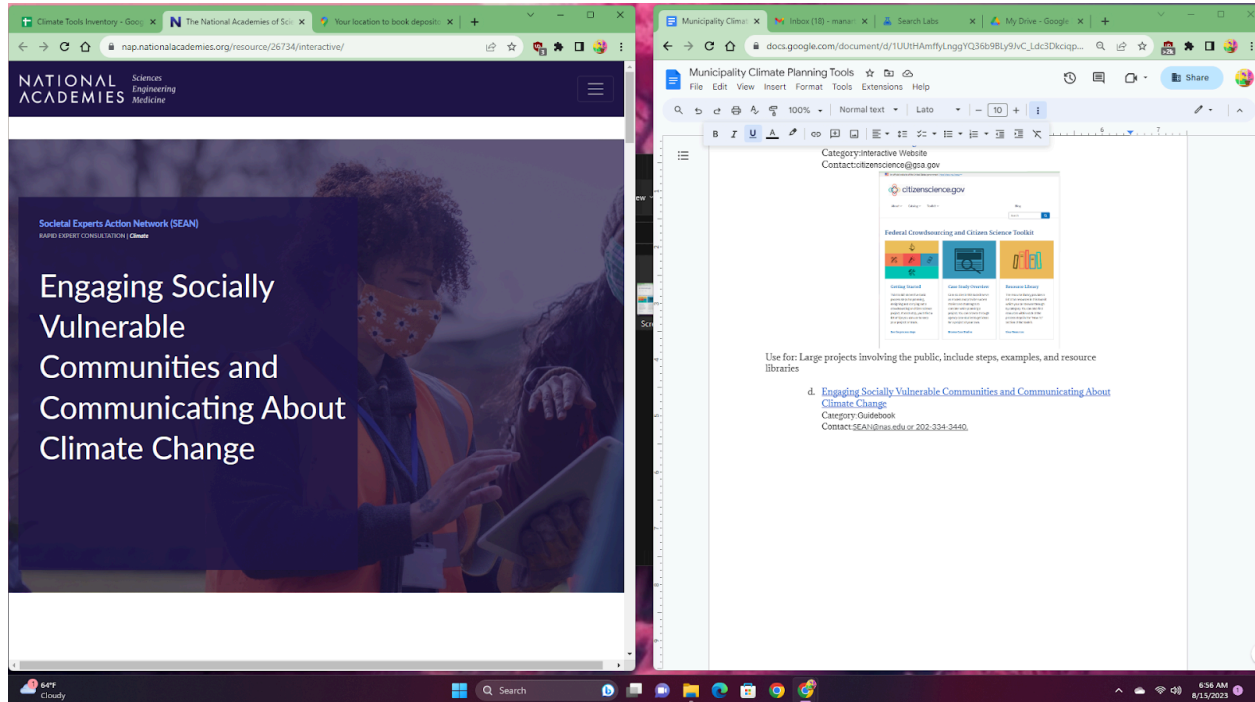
Climate Tools Inventory - Goog | The National Academies of Sci | Your location to book deposit

nap.nationalacademies.org/resource/26734/interactive/

NATIONAL ACADEMIES Sciences Engineering Medicine

Societal Experts Action Network (SEAN)
RAPID EXPERT CONSULTATION | Climate

Engaging Socially Vulnerable Communities and Communicating About Climate Change

Municipality Climat | Inbox (18) - manan | Search Labs | My Drive - Google

docs.google.com/document/d/1UUtHAmffyLnggYQ36b9BLy9JvC_Ldc3Dkciqp...

Municipality Climate Planning Tools
File Edit View Insert Format Tools Extensions Help
Share

100% Normal text Lato 10

Category:Interactive Website
Contact:citizenscience@gsa.gov

citizenscience.gov
Federal Crowdsourcing and Citizen Science Toolkit
Getting Started
Case Study Overview
Resource Library

Use for: Large projects involving the public, include steps, examples, and resource libraries

d. Engaging Socially Vulnerable Communities and Communicating About Climate Change
Category:Guidebook
Contact:SEAN@nas.edu or 202-334-3440.

64°F Cloudy
Search
6:56 AM 8/15/2023